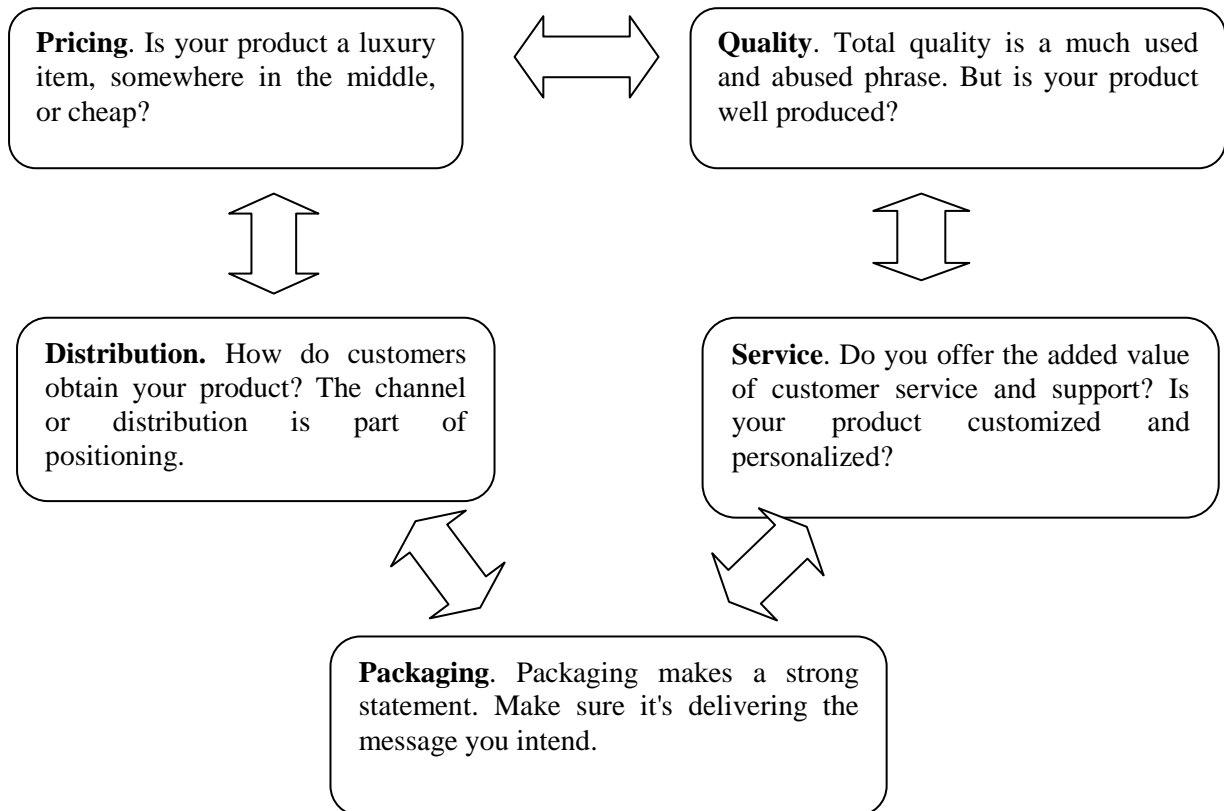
**Pricing**. Is your product a luxury item, somewhere in the middle, or cheap?

**Quality**. Total quality is a much used and abused phrase. But is your product well produced?

**Distribution.** How do customers obtain your product? The channel or distribution is part of positioning.

**Service**. Do you offer the added value of customer service and support? Is your product customized and personalized?

**Packaging**. Packaging makes a strong statement. Make sure it's delivering the message you intend.